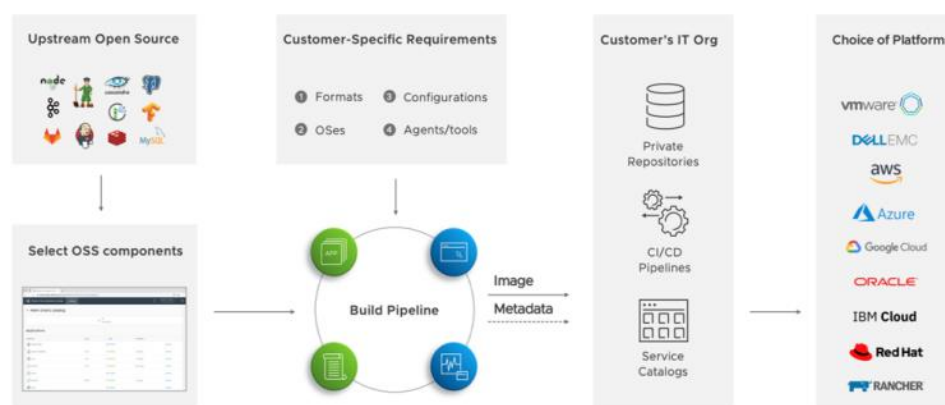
Upstream Open Source

node

cassandra

MySQL

Customer-Specific Requirements

1 Formats
3 Configurations
2 OSes
4 Agents/tools

Customer's IT Org

Private Repositories

CI/CD Pipelines

Service Catalogs

Choice of Platform

vmware

DELLEMC

aws

Azure

Google Cloud

ORACLE

IBM Cloud

Red Hat

RANCHER

Select OSS components

APP

Build Pipeline

Image

Metadata